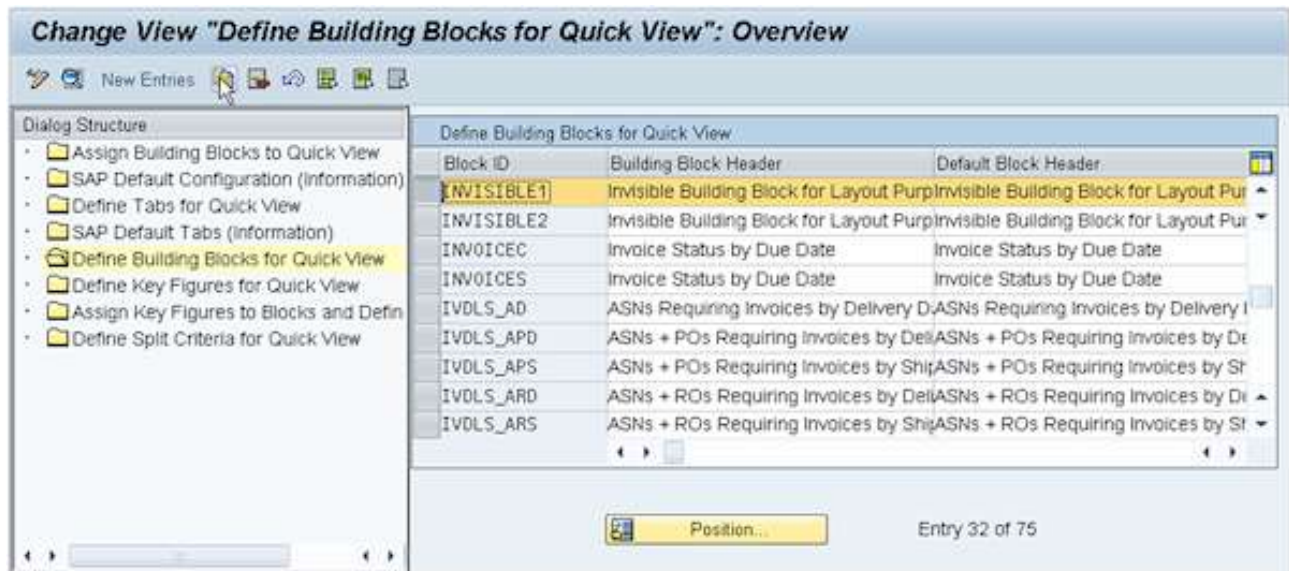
Change View "Define Building Blocks for Quick View": Overview

New Entries

Dialog Structure
Assign Building Blocks to Quick View
SAP Default Configuration (Information)
Define Tabs for Quick View
SAP Default Tabs (Information)
Define Building Blocks for Quick View
Define Key Figures for Quick View
Assign Key Figures to Blocks and Defin
Define Split Criteria for Quick View

Define Building Blocks for Quick View

| Block ID | Building Block Header | Default Block Header |
|---|---|---|
| INVISIBLE1 | Invisible Building Block for Layout Purp | Invisible Building Block for Layout Pur |
| INVISIBLE2 | Invisible Building Block for Layout Purp | Invisible Building Block for Layout Pur |
| INVOICEC | Invoice Status by Due Date | Invoice Status by Due Date |
| INVOICES | Invoice Status by Due Date | Invoice Status by Due Date |
| IVDLS_AD | ASNs Requiring Invoices by Delivery D | ASNs Requiring Invoices by Delivery I |
| IVDLS_APD | ASNs + POs Requiring Invoices by Deli | ASNs + POs Requiring Invoices by De |
| IVDLS_APS | ASNs + POs Requiring Invoices by Shi | ASNs + POs Requiring Invoices by Sh |
| IVDLS_ARD | ASNs + ROs Requiring Invoices by Deli | ASNs + ROs Requiring Invoices by De |
| IVDLS_ARS | ASNs + ROs Requiring Invoices by Shi | ASNs + ROs Requiring Invoices by Sh |

Position...

Entry 32 of 75